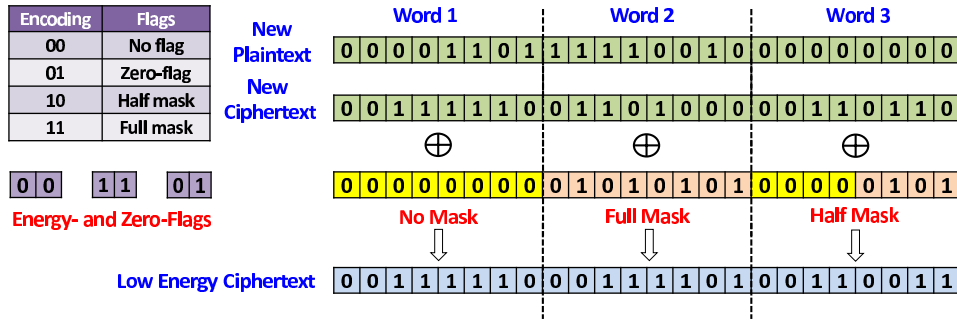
| Encoding | Flags |
|---|---|
| 00 | No flag |
| 01 | Zero-flag |
| 10 | Half mask |
| 11 | Full mask |

0 0 1 1 0 1

Energy- and Zero-Flags

Word 1 Word 2 Word 3

New Plaintext
| 0 | 0 | 0 | 0 | 1 | 1 | 0 | 1 | 1 | 1 | 1 | 1 | 0 | 0 | 1 | 0 | 0 | 0 | 0 | 0 | 0 | 0 | 0 | 0 |
|---|---|---|---|---|---|---|---|---|---|---|---|---|---|---|---|---|---|---|---|---|---|---|---|

New Ciphertext
| 0 | 0 | 1 | 1 | 1 | 1 | 1 | 0 | 0 | 1 | 0 | 1 | 0 | 0 | 0 | 0 | 0 | 0 | 1 | 1 | 0 | 1 | 0 | 0 |
|---|---|---|---|---|---|---|---|---|---|---|---|---|---|---|---|---|---|---|---|---|---|---|---|

$\oplus$ $\oplus$ $\oplus$

| 0 | 0 | 0 | 0 | 0 | 0 | 0 | 0 | 0 | 1 | 0 | 1 | 0 | 1 | 0 | 1 | 0 | 0 | 0 | 0 | 0 | 1 | 0 | 1 |
|---|---|---|---|---|---|---|---|---|---|---|---|---|---|---|---|---|---|---|---|---|---|---|---|

No Mask Full Mask Half Mask

Low Energy Ciphertext
| 0 | 0 | 1 | 1 | 1 | 1 | 1 | 0 | 0 | 0 | 1 | 1 | 1 | 1 | 0 | 1 | 0 | 0 | 1 | 1 | 0 | 0 | 1 | 1 |
|---|---|---|---|---|---|---|---|---|---|---|---|---|---|---|---|---|---|---|---|---|---|---|---|